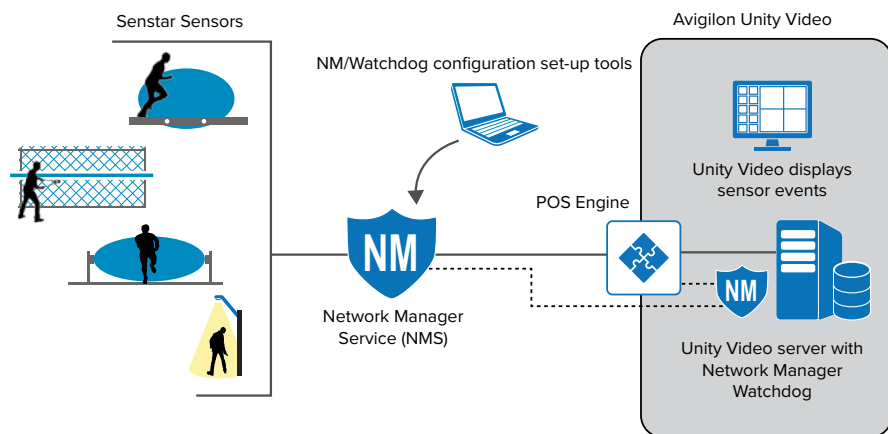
Senstar Sensors

NM/Watchdog configuration set-up tools

Avigilon Unity Video

Unity Video displays sensor events

POS Engine

NM

NM

Network Manager Service (NMS)

Unity Video server with Network Manager Watchdog